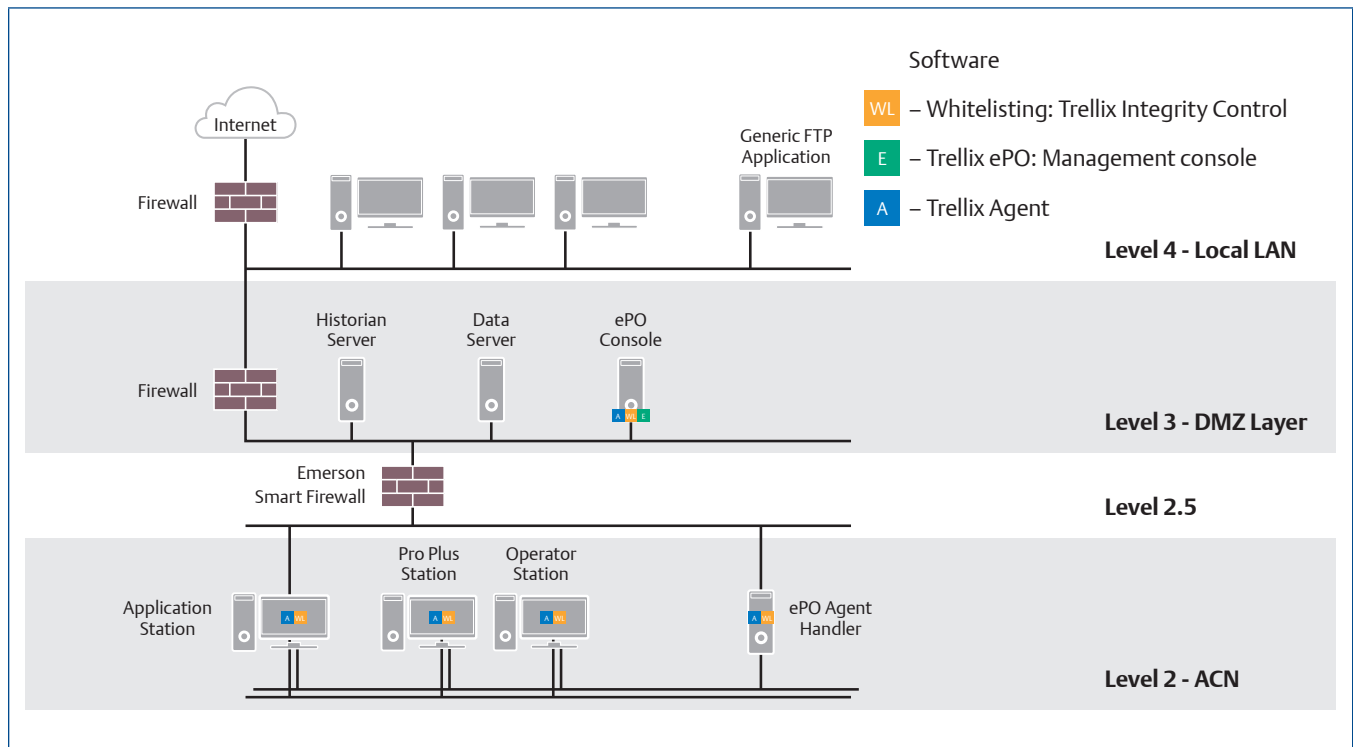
Software

WL – Whitelisting: Trellix Integrity Control

E – Trellix ePO: Management console

A – Trellix Agent

Internet

Firewall

Generic FTP Application

Level 4 - Local LAN

Historian Server

Data Server

ePO Console

Firewall

A WL E

Level 3 - DMZ Layer

Emerson Smart Firewall

Level 2.5

Application Station

A WL

Pro Plus Station

A WL

Operator Station

A WL

A WL

ePO Agent Handler

Level 2 - ACN